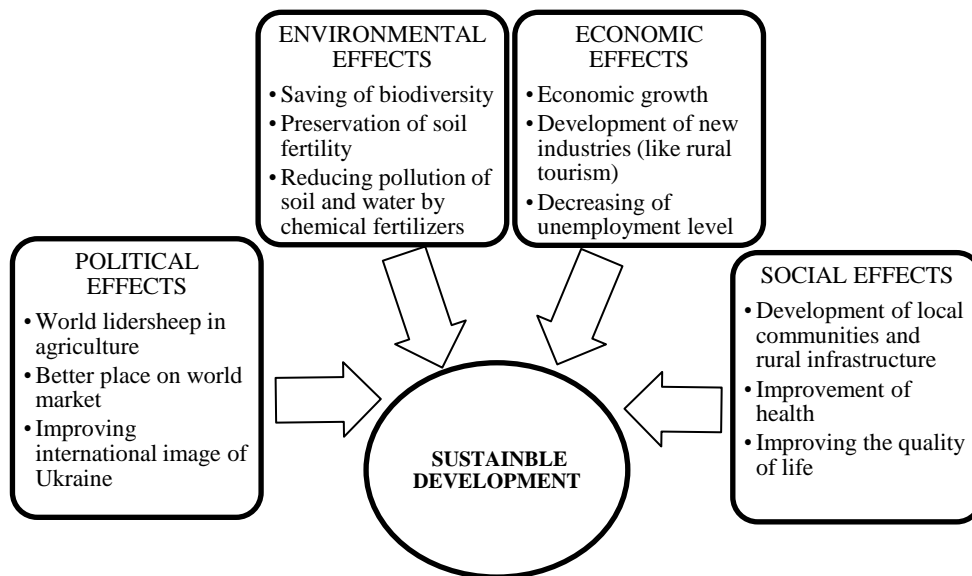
ENVIRONMENTAL EFFECTS
• Saving of biodiversity
• Preservation of soil fertility
• Reducing pollution of soil and water by chemical fertilizers

ECONOMIC EFFECTS
• Economic growth
• Development of new industries (like rural tourism)
• Decreasing of unemployment level

POLITICAL EFFECTS
• World lidersheep in agriculture
• Better place on world market
• Improving international image of Ukraine

SOCIAL EFFECTS
• Development of local communities and rural infrastructure
• Improvement of health
• Improving the quality of life

SUSTAINBLE DEVELOPMENT